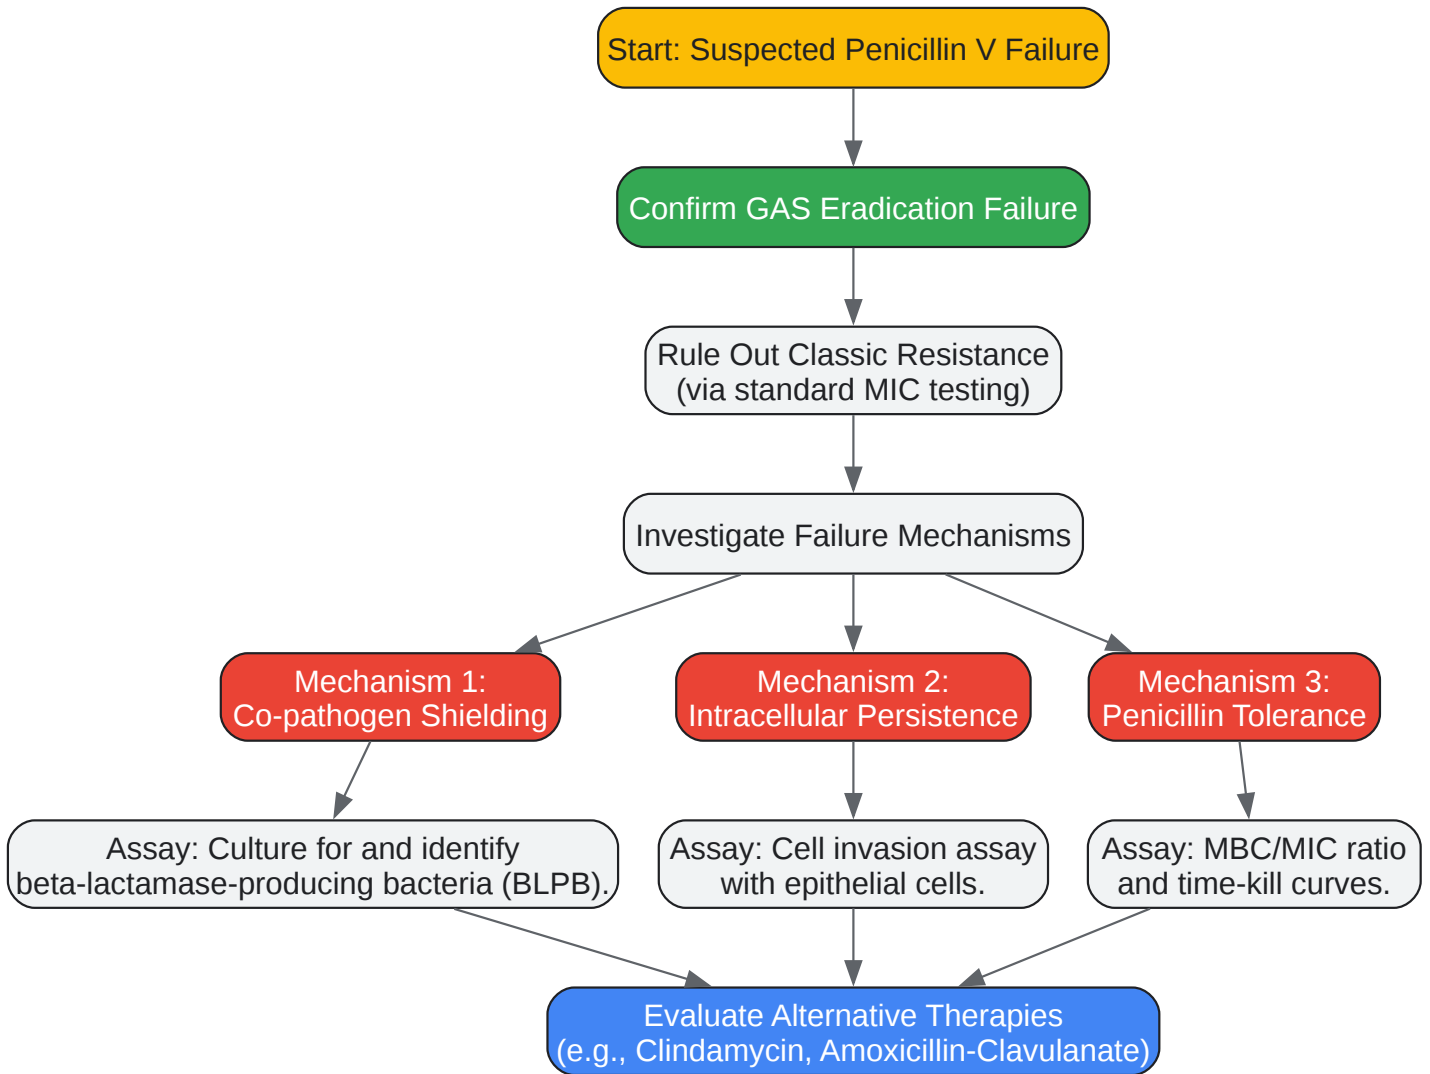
Start: Suspected Penicillin V Failure

Confirm GAS Eradication Failure

Rule Out Classic Resistance
(via standard MIC testing)

Investigate Failure Mechanisms

Mechanism 1:
Co-pathogen Shielding

Mechanism 2:
Intracellular Persistence

Mechanism 3:
Penicillin Tolerance

Assay: Culture for and identify
beta-lactamase-producing bacteria (BLPB).

Assay: Cell invasion assay
with epithelial cells.

Assay: MBC/MIC ratio
and time-kill curves.

Evaluate Alternative Therapies
(e.g., Clindamycin, Amoxicillin-Clavulanate)